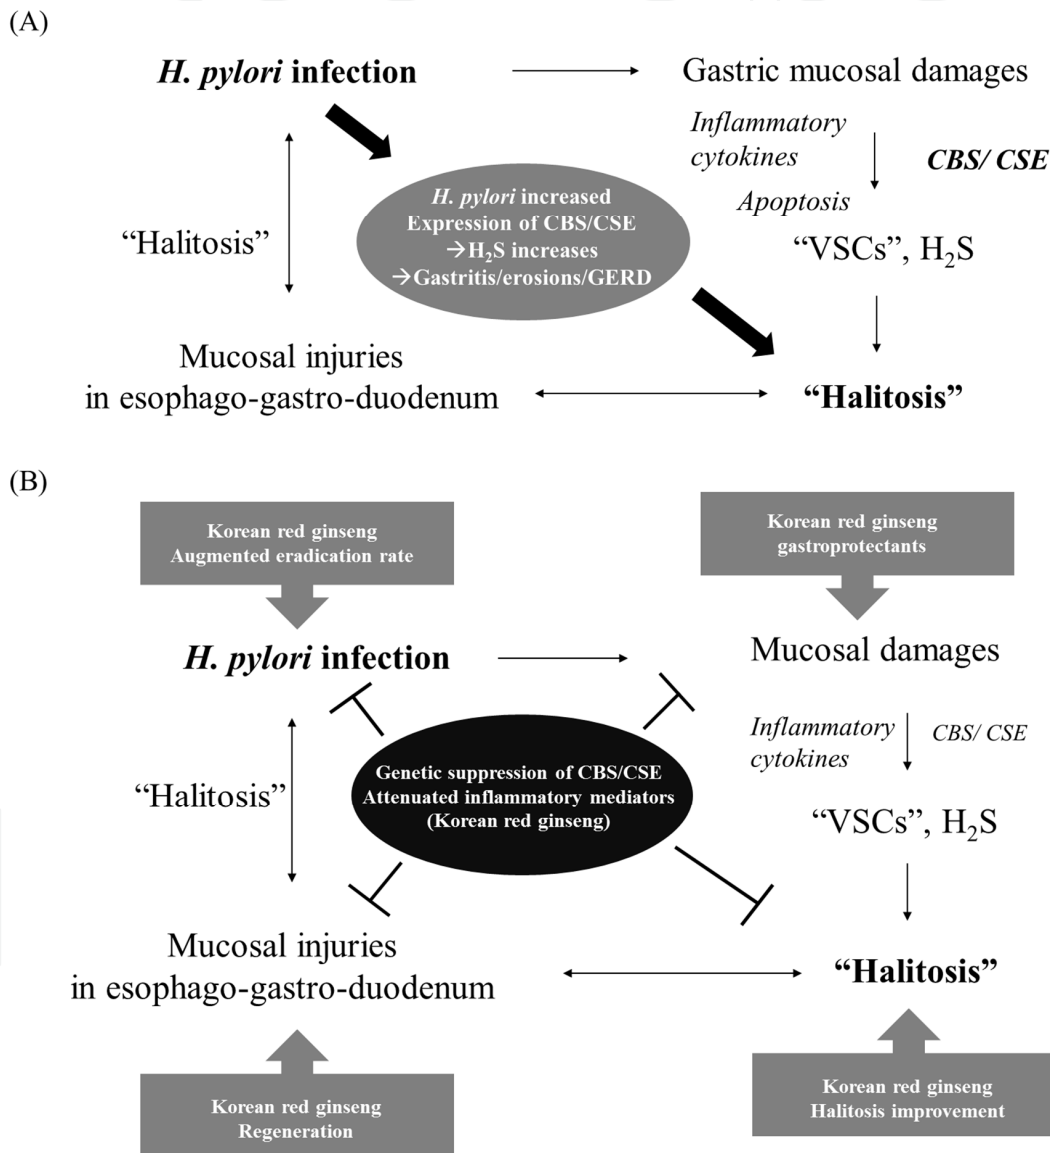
(A)

H. pylori infection

Gastric mucosal damages

Inflammatory cytokines

CBS/ CSE

Apoptosis

"Halitosis"

H. pylori increased Expression of CBS/CSE
→$H_2S$ increases
→Gastritis/erosions/GERD

"VSCs", $H_2S$

Mucosal injuries in esophago-gastro-duodenum

"Halitosis"

(B)

Korean red ginseng
Augmented eradication rate

Korean red ginseng
gastroprotectants

H. pylori infection

Mucosal damages

Inflammatory cytokines

CBS/ CSE

"Halitosis"

Genetic suppression of CBS/CSE
Attenuated inflammatory mediators
(Korean red ginseng)

"VSCs", $H_2S$

Mucosal injuries in esophago-gastro-duodenum

"Halitosis"

Korean red ginseng
Regeneration

Korean red ginseng
Halitosis improvement